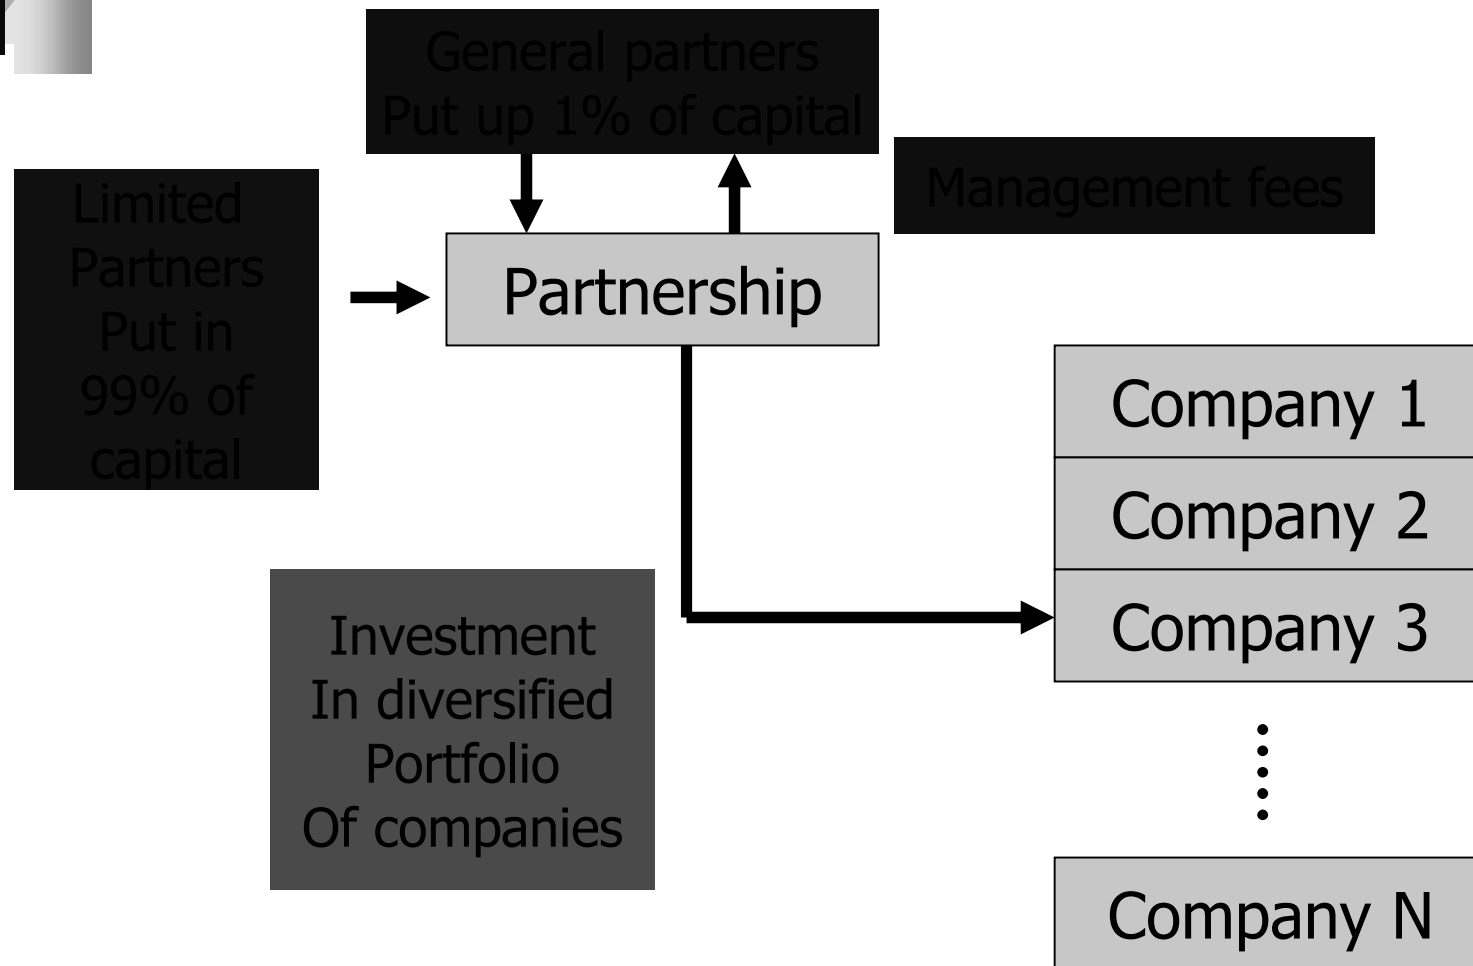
General partners
Put up 1% of capital

Management fees

Limited Partners Put in 99% of capital

Partnership

Company 1

Company 2

Company 3

Investment In diversified Portfolio Of companies

Company N